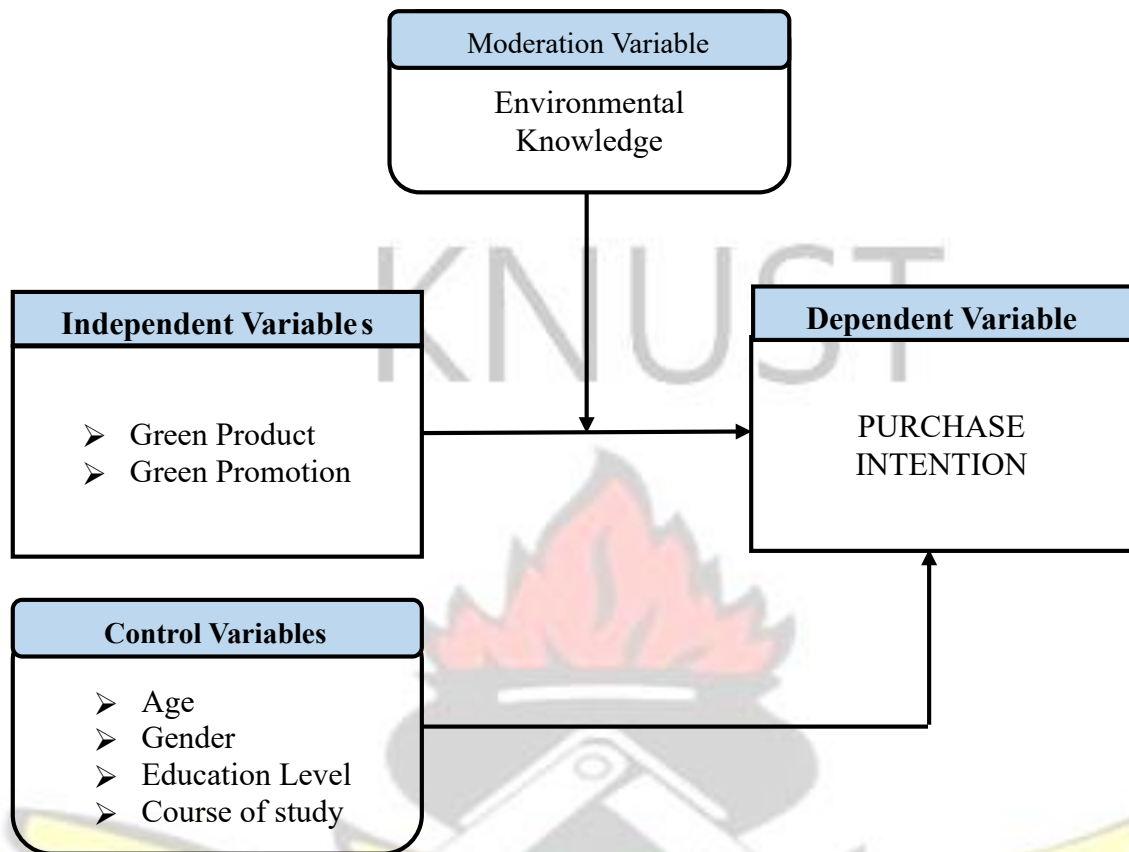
Moderation Variable

Environmental Knowledge

KNUST

Independent Variable s

➢ Green Product
➢ Green Promotion

Dependent Variable

PURCHASE INTENTION

Control Variables

➢ Age
➢ Gender
➢ Education Level
➢ Course of study